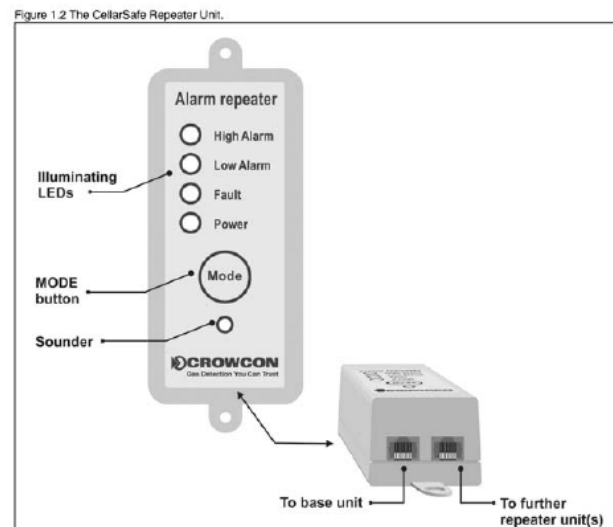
Figure 1.2 The CellarSafe Repeater Unit.

Alarm repeater

High Alarm

Low Alarm

Fault

Power

Illuminating LEDs

MODE button

Mode

Sounder

CROWCON

Gas Detection You Can Trust

To base unit

To further repeater unit(s)